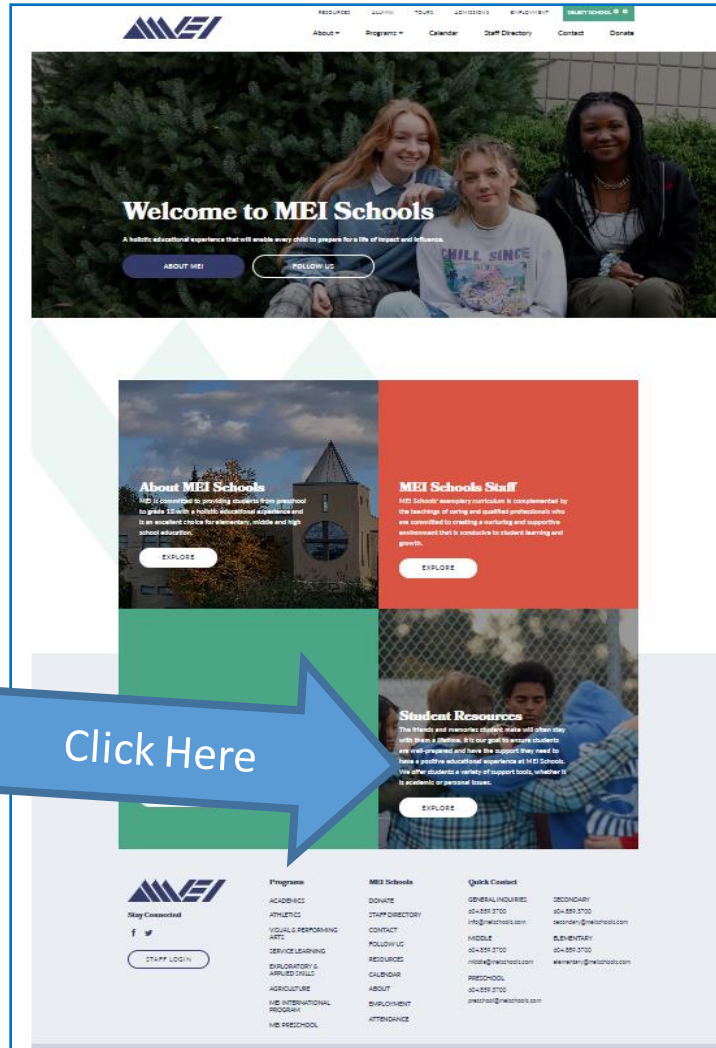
MEI

RESOURCES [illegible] TOURS ADMISSIONS EMPLOYMENT SELECT SCHOOL

About ▾ Programs ▾ Calendar Staff Directory Contact Donate

Welcome to MEI Schools

A holistic educational experience that will enable every child to prepare for a life of impact and influence.

ABOUT MEI

FOLLOW US

About MEI Schools

MEI is committed to providing students from preschool to grade 12 with a holistic educational experience and is an excellent choice for elementary, middle and high school education.

EXPLORE

MEI Schools Staff

MEI Schools' exemplary curriculum is complemented by the teachings of caring and qualified professionals who are committed to creating a nurturing and supportive environment that is conducive to student learning and growth.

EXPLORE

Click Here

Student Resources

The friends and memories student make will often stay with them a lifetime. It is our goal to ensure students are well-prepared and have the support they need to have a positive educational experience at MEI Schools. We offer students a variety of support tools, whether it is academic or personal issues.

EXPLORE

MEI

Stay Connected

STAFF LOGIN

Programs

ACADEMICS

ATHLETICS

VISUAL & PERFORMING ARTS

SERVICE LEARNING

EXPLORATORY & APPLIED SKILLS

AGRICULTURE

MEI INTERNATIONAL PROGRAM

MEI PRESCHOOL

MEI Schools

DONATE

STAFF DIRECTORY

CONTACT

FOLLOW US

RESOURCES

CALENDAR

ABOUT

EMPLOYMENT

ATTENDANCE

Quick Contact

GENERAL INQUIRIES
604.859.3700
info@meischools.com

MIDDLE
604.859.3700
middle@meischools.com

PRESCHOOL
604.859.3700
preschool@meischools.com

SECONDARY
604.859.3700
secondary@meischools.com

ELEMENTARY
604.859.3700
elementary@meischools.com